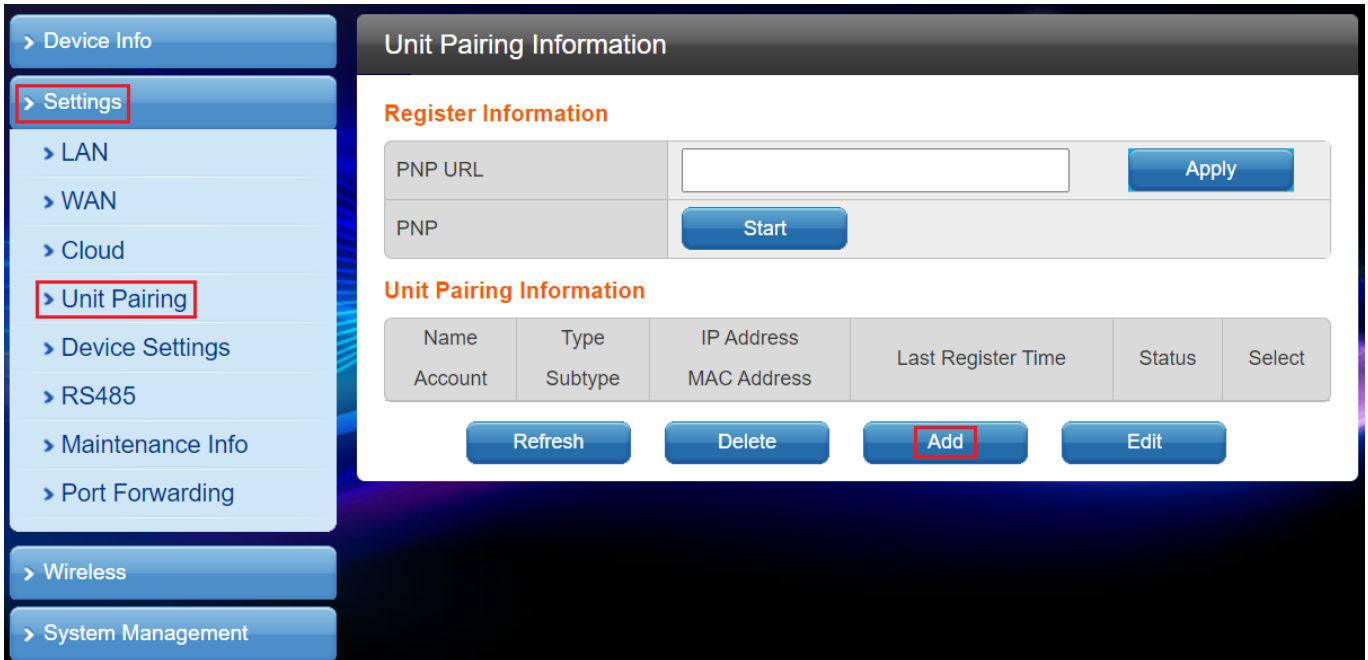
> Device Info

> Settings

> LAN

> WAN

> Cloud

> Unit Pairing

> Device Settings

> RS485

> Maintenance Info

> Port Forwarding

> Wireless

> System Management

Unit Pairing Information

Register Information

| PNP URL | | Apply |
|---|---|---|
| PNP | Start | |

Unit Pairing Information

| Name<br>Account | Type<br>Subtype | IP Address<br>MAC Address | Last Register Time | Status | Select |
|---|---|---|---|---|---|

Refresh Delete Add Edit